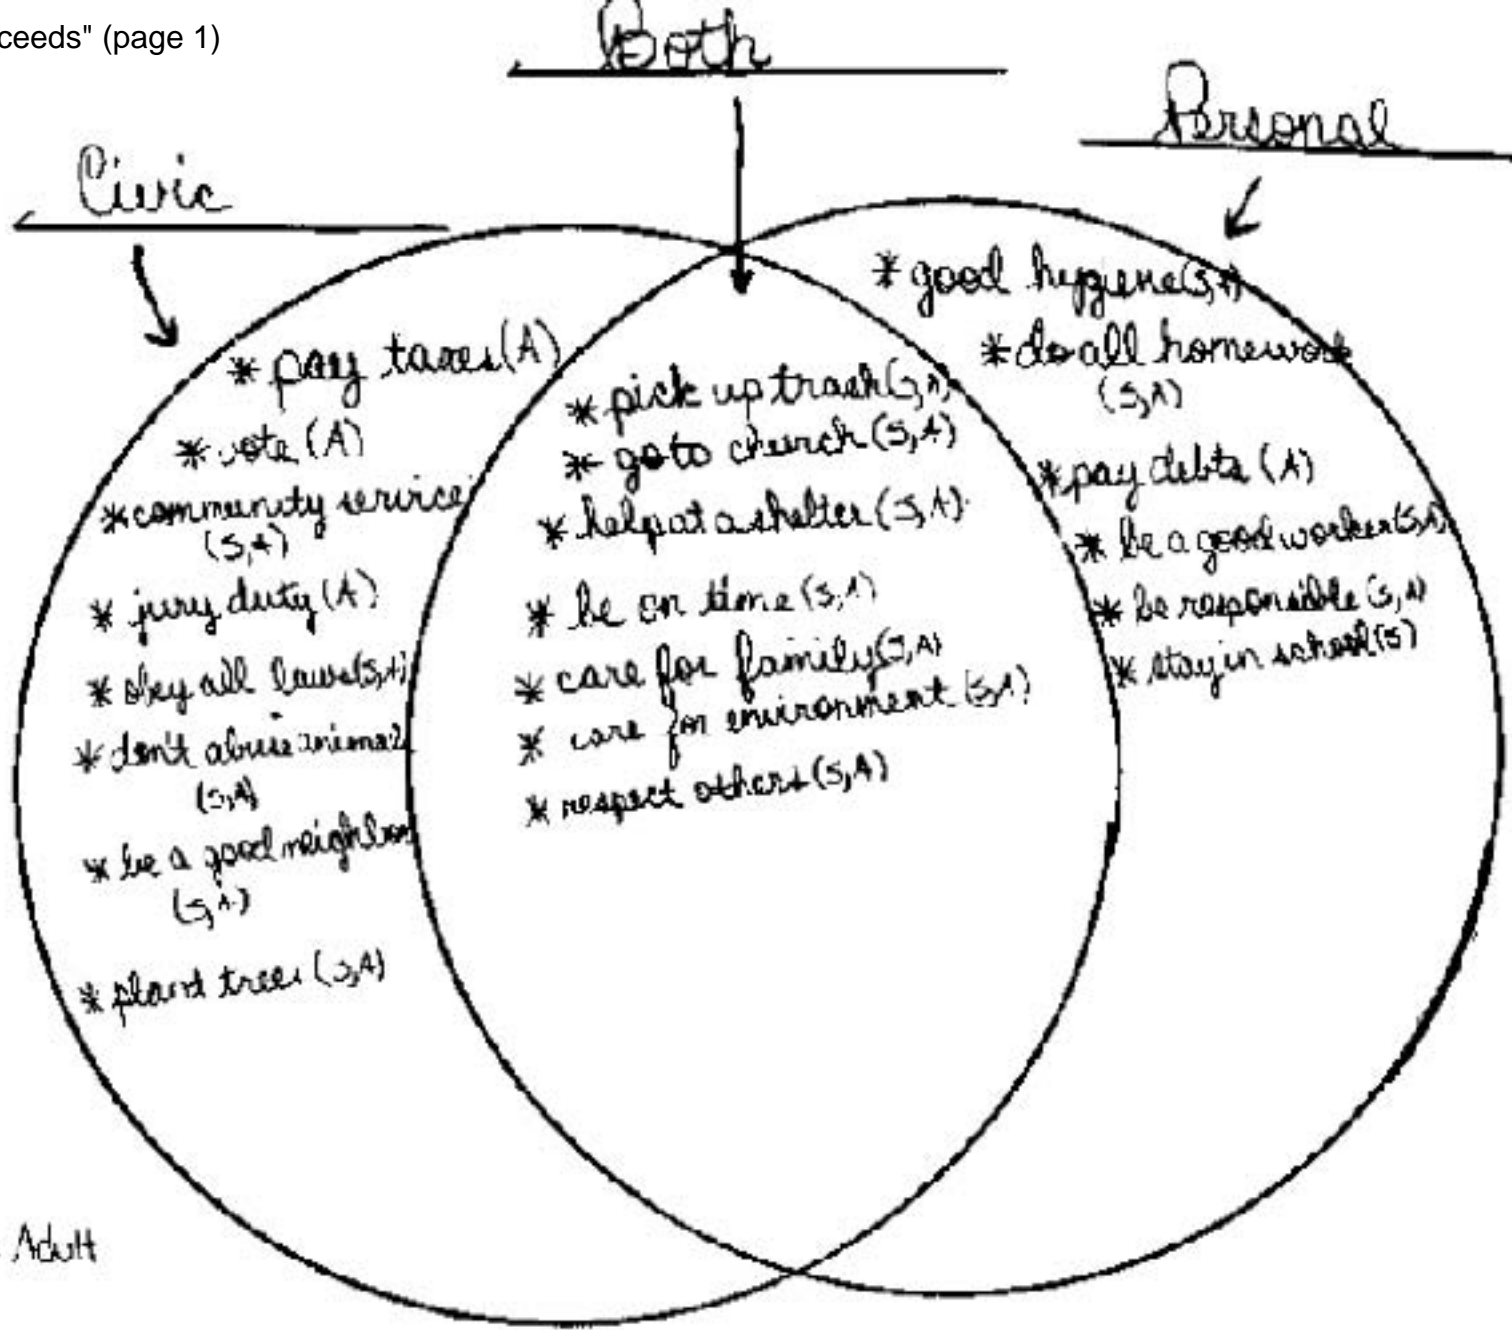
ceeds" (page 1)

Both

Personal

Civic

* pay taxes (A)
* vote (A)
* community service (S,A)
* jury duty (A)
* obey all laws (S,A)
* don't abuse animals (S,A)
* be a good neighbor (S,A)
* plant trees (S,A)

* pick up trash (S,A)
* go to church (S,A)
* help at a shelter (S,A)
* be on time (S,A)
* care for family (S,A)
* care for environment (S,A)
* respect others (S,A)

* good hygiene (S,A)
* do all homework (S,A)
* pay debts (A)
* be a good worker (S,A)
* be responsible (S,A)
* stay in school (S)

Adult